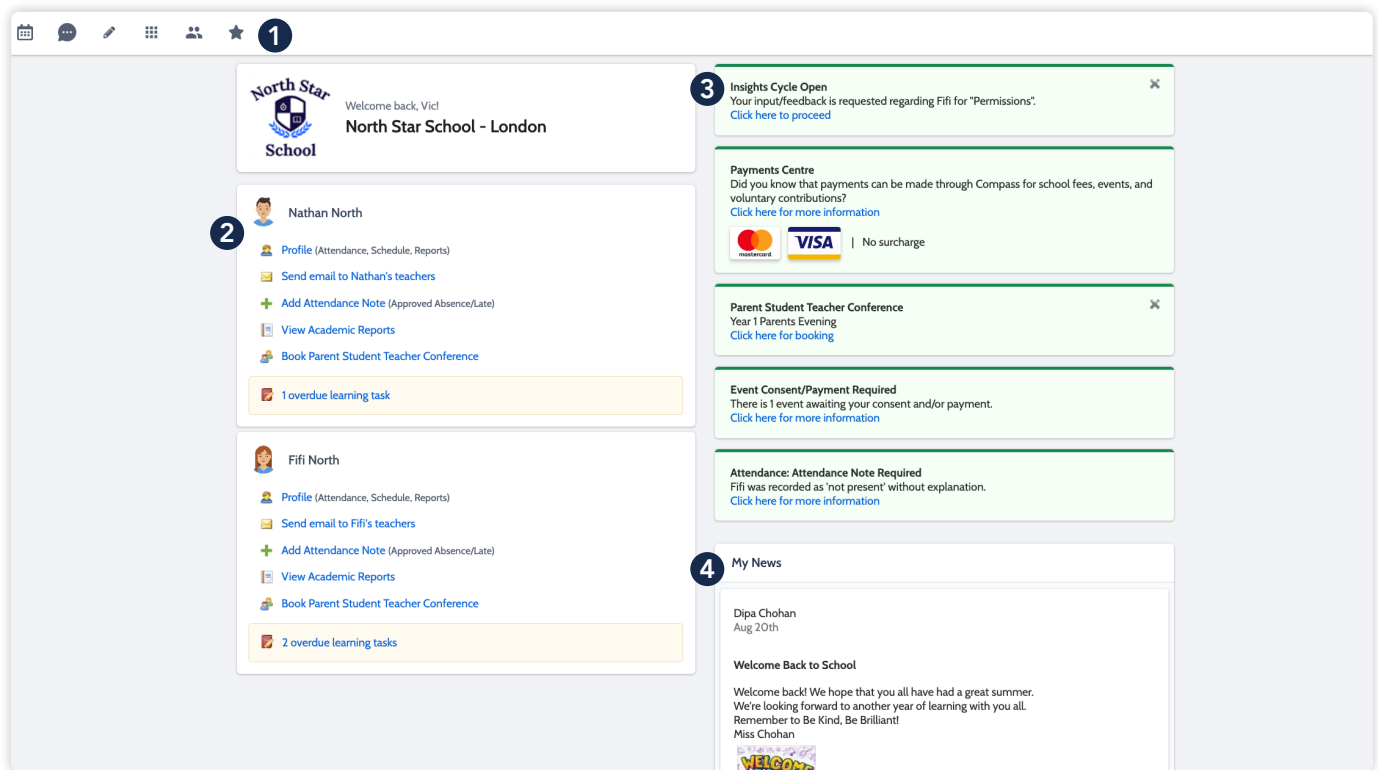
1

North Star School

Welcome back, Vic!

North Star School - London

2

Nathan North

Profile (Attendance, Schedule, Reports)

Send email to Nathan's teachers

Add Attendance Note (Approved Absence/Late)

View Academic Reports

Book Parent Student Teacher Conference

1 overdue learning task

Fifi North

Profile (Attendance, Schedule, Reports)

Send email to Fifi's teachers

Add Attendance Note (Approved Absence/Late)

View Academic Reports

Book Parent Student Teacher Conference

2 overdue learning tasks

3

Insights Cycle Open
Your input/feedback is requested regarding Fifi for "Permissions".
Click here to proceed

Payments Centre
Did you know that payments can be made through Compass for school fees, events, and voluntary contributions?
Click here for more information

mastercard VISA | No surcharge

Parent Student Teacher Conference
Year 1 Parents Evening
Click here for booking

Event Consent/Payment Required
There is 1 event awaiting your consent and/or payment.
Click here for more information

Attendance: Attendance Note Required
Fifi was recorded as 'not present' without explanation.
Click here for more information

4

My News

Dipa Chohan
Aug 20th

Welcome Back to School

Welcome back! We hope that you all have had a great summer.
We're looking forward to another year of learning with you all.
Remember to Be Kind, Be Brilliant!
Miss Chohan

WELCOME